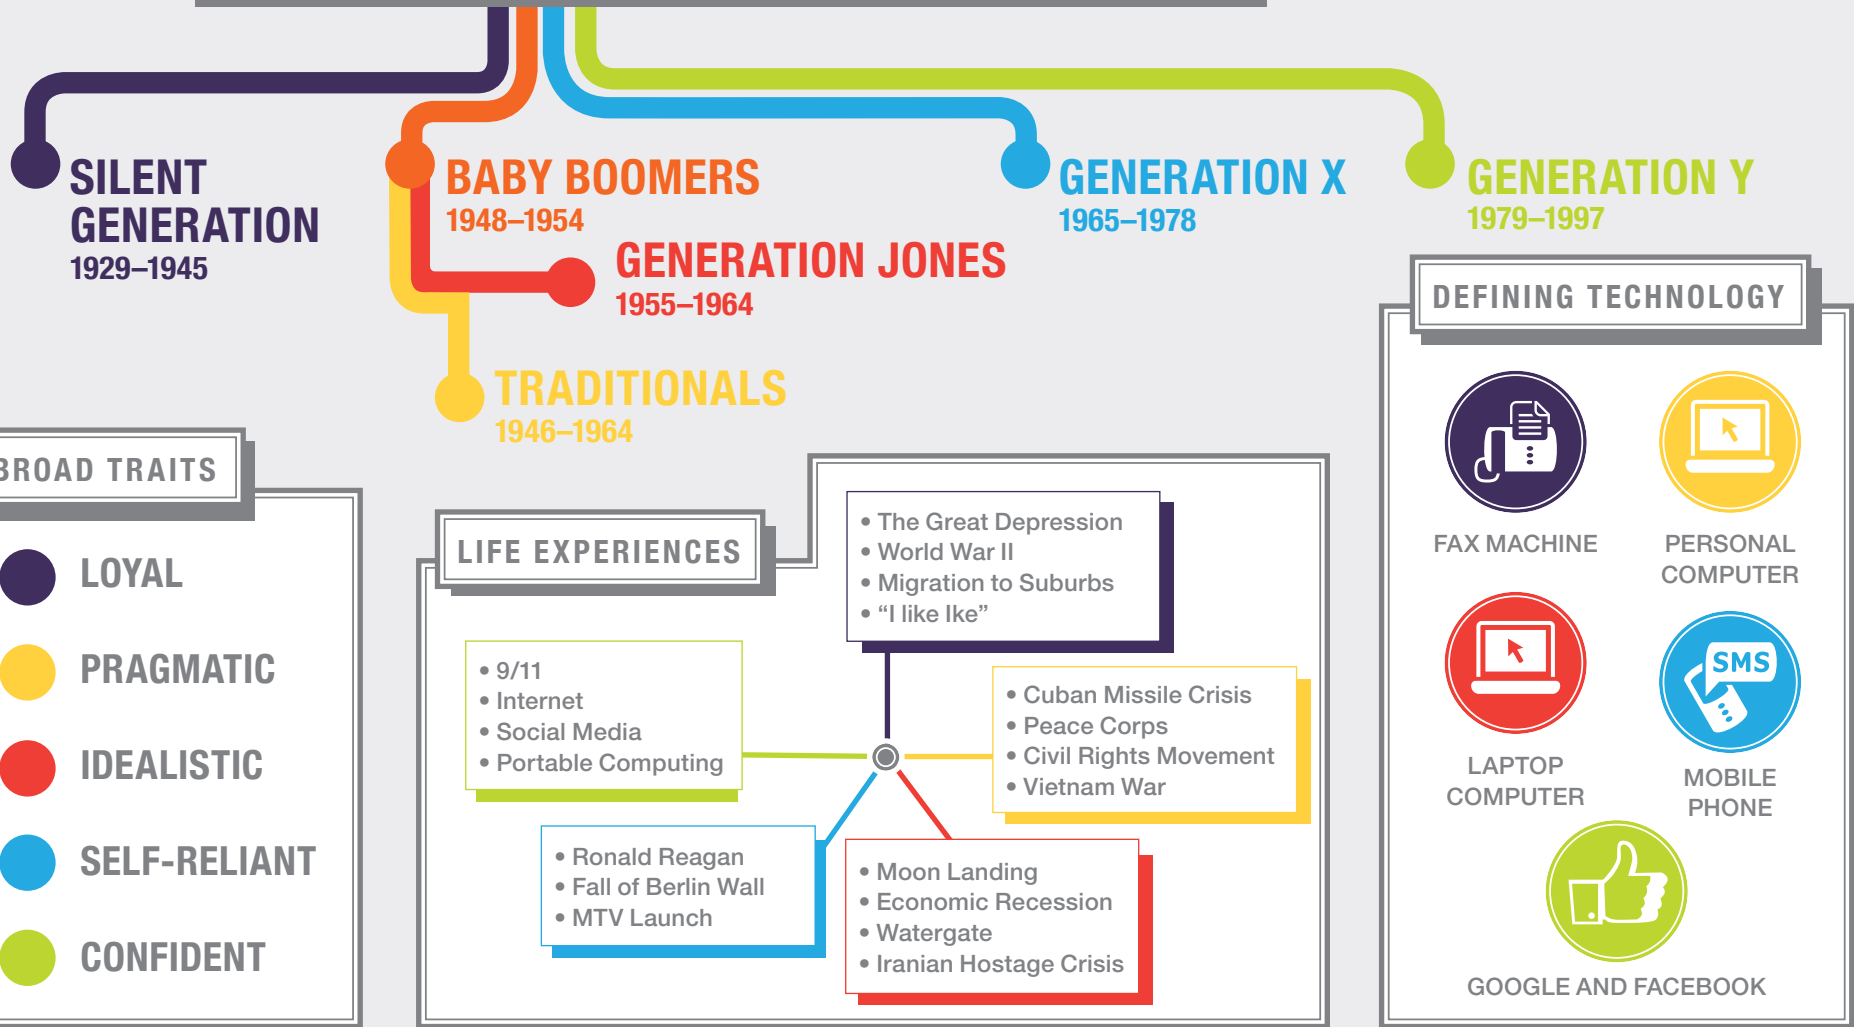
SILENT GENERATION
1929–1945

BABY BOOMERS
1948–1954

GENERATION JONES
1955–1964

TRADITIONALS
1946–1964

GENERATION X
1965–1978

GENERATION Y
1979–1997

BROAD TRAITS

LOYAL

PRAGMATIC

IDEALISTIC

SELF-RELIANT

CONFIDENT

LIFE EXPERIENCES

• The Great Depression
• World War II
• Migration to Suburbs
• “I like Ike”

• 9/11
• Internet
• Social Media
• Portable Computing

• Cuban Missile Crisis
• Peace Corps
• Civil Rights Movement
• Vietnam War

• Ronald Reagan
• Fall of Berlin Wall
• MTV Launch

• Moon Landing
• Economic Recession
• Watergate
• Iranian Hostage Crisis

DEFINING TECHNOLOGY

FAX MACHINE

PERSONAL COMPUTER

SMS

LAPTOP COMPUTER

MOBILE PHONE

GOOGLE AND FACEBOOK